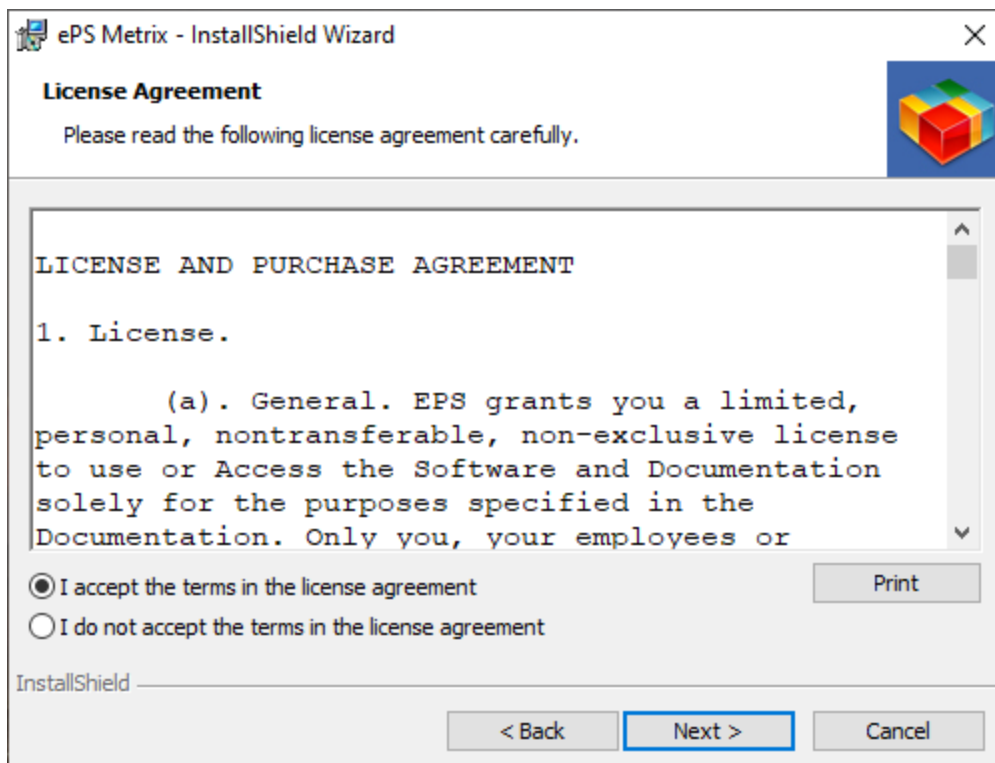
ePS Metrix - InstallShield Wizard

License Agreement

Please read the following license agreement carefully.

LICENSE AND PURCHASE AGREEMENT

1. License.

(a). General. EPS grants you a limited, personal, nontransferable, non-exclusive license to use or Access the Software and Documentation solely for the purposes specified in the Documentation. Only you, your employees or

I accept the terms in the license agreement

I do not accept the terms in the license agreement

Print

InstallShield

< Back

Next >

Cancel